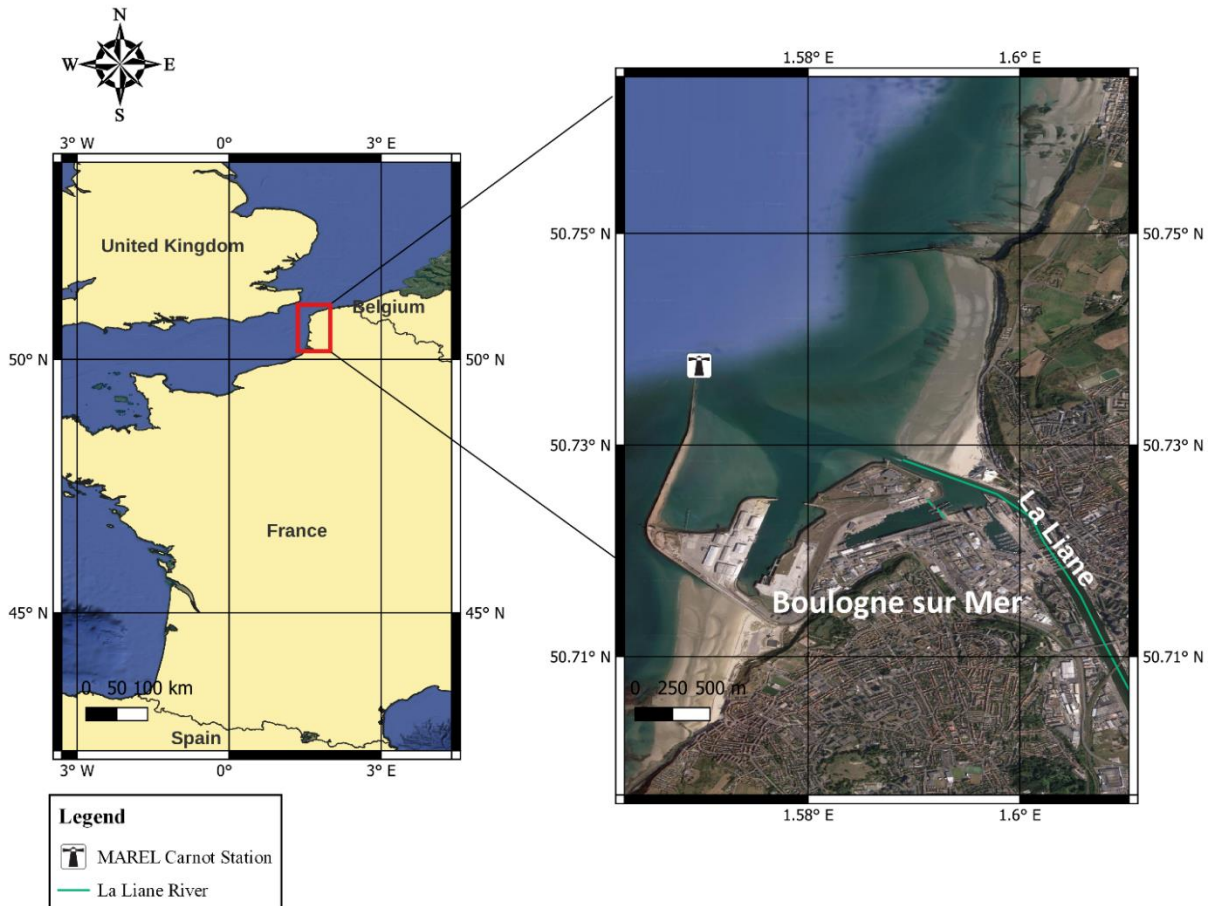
N
W
E
S

3° W
0°
3° E

United Kingdom
Belgium
France
Spain

50° N
50° N
45° N
45° N

0 50 100 km

3° W
0°
3° E

1.58° E
1.6° E

50.75° N
50.75° N
50.73° N
50.73° N
50.71° N
50.71° N

La Liane
Boulogne sur Mer

0 250 500 m

1.58° E
1.6° E

Legend
MAREL Carnot Station
La Liane River